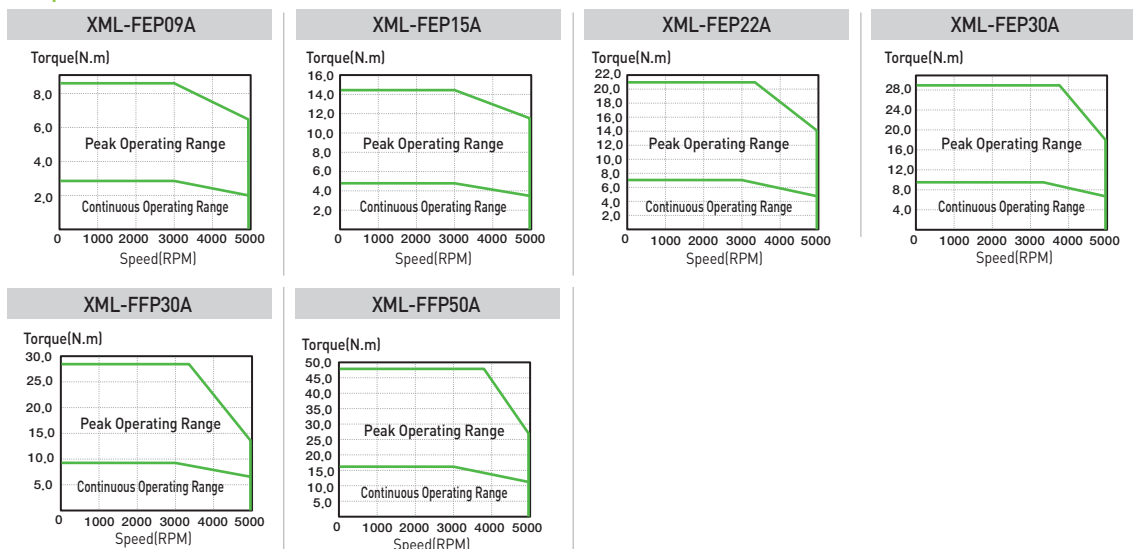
XML-FEP09A

Torque(N.m)
8,0
6,0
4,0
2,0
Peak Operating Range
Continuous Operating Range
0 1000 2000 3000 4000 5000
Speed(RPM)

XML-FEP15A

Torque(N.m)
16,0
14,0
12,0
10,0
8,0
6,0
4,0
2,0
Peak Operating Range
Continuous Operating Range
0 1000 2000 3000 4000 5000
Speed(RPM)

XML-FEP22A

Torque(N.m)
22,0
20,0
18,0
16,0
14,0
12,0
10,0
8,0
6,0
4,0
2,0
Peak Operating Range
Continuous Operating Range
0 1000 2000 3000 4000 5000
Speed(RPM)

XML-FEP30A

Torque(N.m)
28,0
24,0
20,0
16,0
12,0
8,0
4,0
Peak Operating Range
Continuous Operating Range
0 1000 2000 3000 4000 5000
Speed(RPM)

XML-FFP30A

Torque(N.m)
30,0
25,0
20,0
15,0
10,0
5,0
Peak Operating Range
Continuous Operating Range
0 1000 2000 3000 4000 5000
Speed(RPM)

XML-FFP50A

Torque(N.m)
50,0
45,0
40,0
35,0
30,0
25,0
20,0
15,0
10,0
5,0
Peak Operating Range
Continuous Operating Range
0 1000 2000 3000 4000 5000
Speed(RPM)